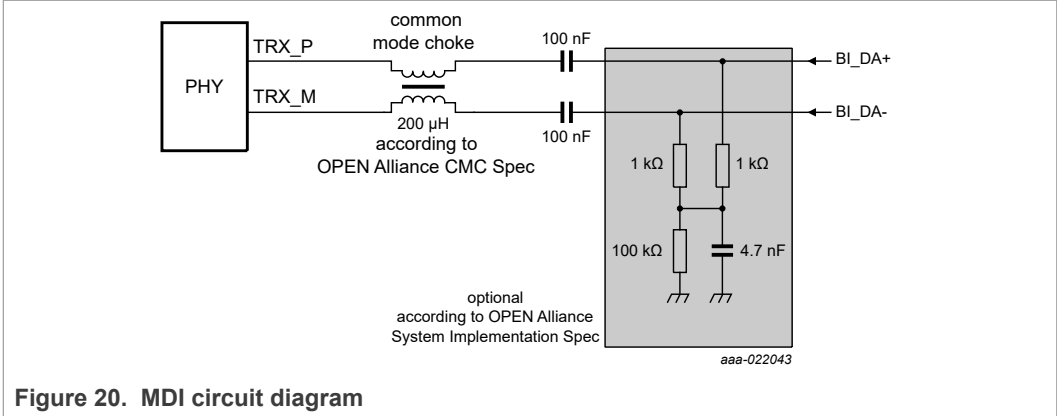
PHY

TRX_P

TRX_M

common mode choke

200 µH according to OPEN Alliance CMC Spec

100 nF

100 nF

BI_DA+

BI_DA-

1 kΩ

1 kΩ

100 kΩ

4.7 nF

optional according to OPEN Alliance System Implementation Spec

aaa-022043

Figure 20. MDI circuit diagram